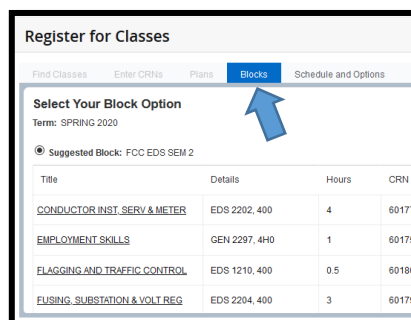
Register for Classes

Find Classes Enter CRNs Plans Blocks Schedule and Options

Select Your Block Option

Term: SPRING 2020

Suggested Block: FCC EDS SEM 2

| Title | Details | Hours | CRN |
|---|---|---|---|
| CONDUCTOR INST, SERV & METER | EDS 2202, 400 | 4 | 6017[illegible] |
| EMPLOYMENT SKILLS | GEN 2297, 4H0 | 1 | 6017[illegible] |
| FLAGGING AND TRAFFIC CONTROL | EDS 1210, 400 | 0.5 | 6018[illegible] |
| FUSING, SUBSTATION & VOLT REG | EDS 2204, 400 | 3 | 6017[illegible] |